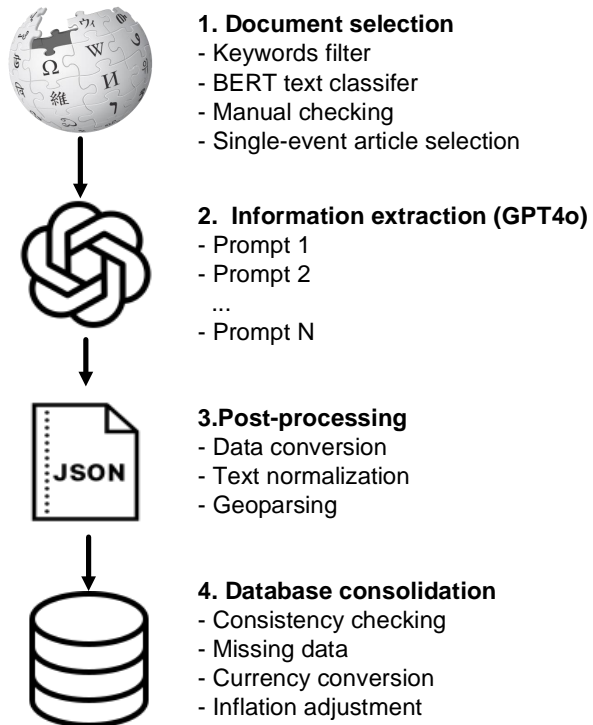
W
Ω
И
維
ウィ
7

1. Document selection
- Keywords filter
- BERT text classifer
- Manual checking
- Single-event article selection

2. Information extraction (GPT4o)
- Prompt 1
- Prompt 2
...
- Prompt N

JSON

3.Post-processing
- Data conversion
- Text normalization
- Geoparsing

4. Database consolidation
- Consistency checking
- Missing data
- Currency conversion
- Inflation adjustment